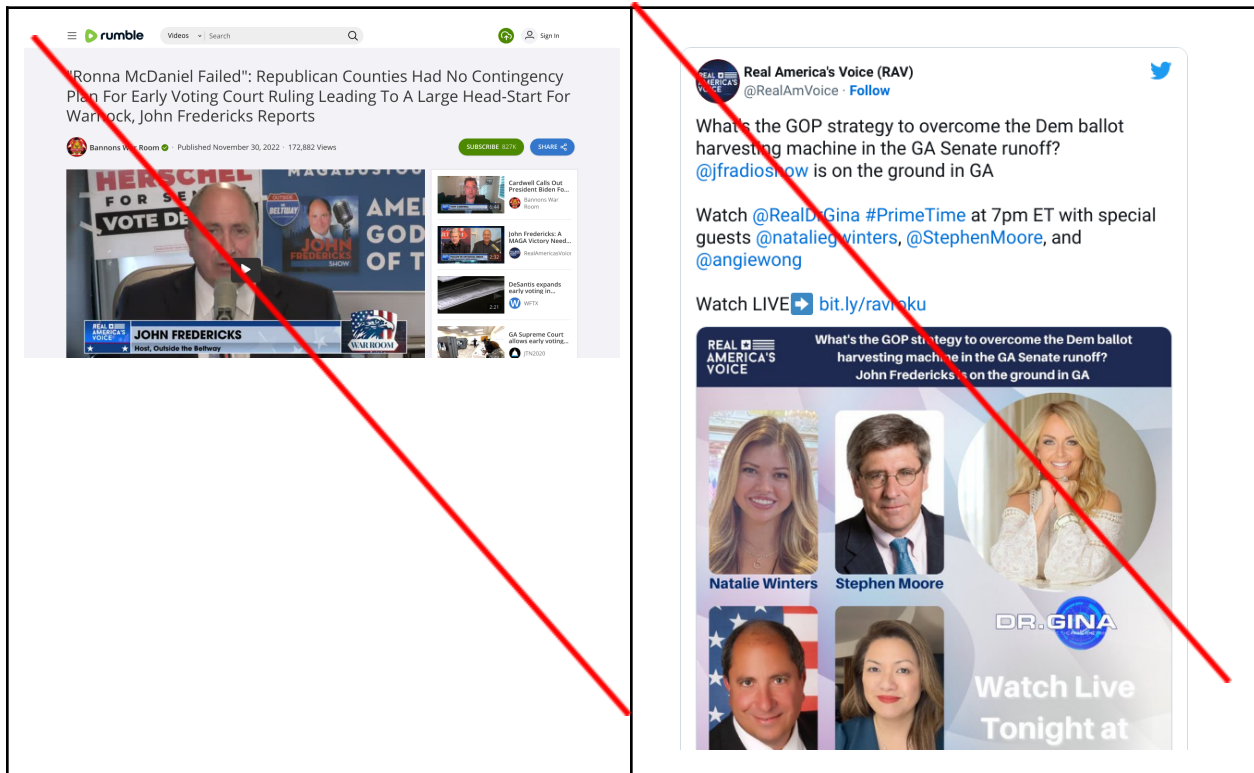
rumble Videos Search Sign In

"Ronna McDaniel Failed": Republican Counties Had No Contingency Plan For Early Voting Court Ruling Leading To A Large Head-Start For Warnock, John Fredericks Reports

Bannons War Room · Published November 30, 2022 · 172,882 Views

SUBSCRIBE 827K SHARE

HERSCHEL FOR SENATE VOTE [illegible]

MAGABUS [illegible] OUTSIDE THE BELTWAY JOHN FREDERICKS SHOW AME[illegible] GOD OF T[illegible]

REAL AMERICA'S VOICE JOHN FREDERICKS Host, Outside the Beltway WAR ROOM

Cardwell Calls Out President Biden Fo... Bannons War Room 0:44

John Fredericks: A MAGA Victory Need... RealAmericasVoice 2:32

DeSantis expands early voting in... WFTX 2:21

GA Supreme Court allows early voting... JTN2020

Real America's Voice (RAV) @RealAmVoice · Follow

What's the GOP strategy to overcome the Dem ballot harvesting machine in the GA Senate runoff? @jfradioshow is on the ground in GA

Watch @RealDrGina #PrimeTime at 7pm ET with special guests @nataliegwinters, @StephenMoore, and @angiewong

Watch LIVE➡️ bit.ly/ravroku

REAL AMERICA'S VOICE

What's the GOP strategy to overcome the Dem ballot harvesting machine in the GA Senate runoff? John Fredericks is on the ground in GA

Natalie Winters

Stephen Moore

DR. GINA

Watch Live Tonight at